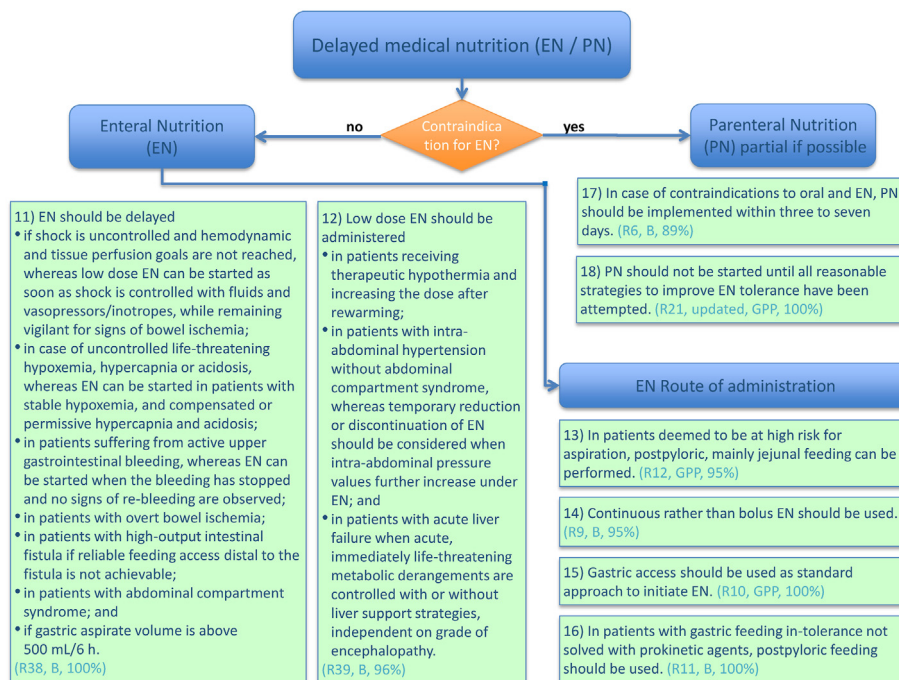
Delayed medical nutrition (EN / PN)

Enteral Nutrition (EN)

no

Contraindication for EN?

yes

Parenteral Nutrition (PN) partial if possible

11) EN should be delayed
• if shock is uncontrolled and hemodynamic and tissue perfusion goals are not reached, whereas low dose EN can be started as soon as shock is controlled with fluids and vasopressors/inotropes, while remaining vigilant for signs of bowel ischemia;
• in case of uncontrolled life-threatening hypoxemia, hypercapnia or acidosis, whereas EN can be started in patients with stable hypoxemia, and compensated or permissive hypercapnia and acidosis;
• in patients suffering from active upper gastrointestinal bleeding, whereas EN can be started when the bleeding has stopped and no signs of re-bleeding are observed;
• in patients with overt bowel ischemia;
• in patients with high-output intestinal fistula if reliable feeding access distal to the fistula is not achievable;
• in patients with abdominal compartment syndrome; and
• if gastric aspirate volume is above 500 mL/6 h.
(R38, B, 100%)

12) Low dose EN should be administered
• in patients receiving therapeutic hypothermia and increasing the dose after rewarming;
• in patients with intra-abdominal hypertension without abdominal compartment syndrome, whereas temporary reduction or discontinuation of EN should be considered when intra-abdominal pressure values further increase under EN; and
• in patients with acute liver failure when acute, immediately life-threatening metabolic derangements are controlled with or without liver support strategies, independent on grade of encephalopathy.
(R39, B, 96%)

17) In case of contraindications to oral and EN, PN should be implemented within three to seven days. (R6, B, 89%)

18) PN should not be started until all reasonable strategies to improve EN tolerance have been attempted. (R21, updated, GPP, 100%)

EN Route of administration

13) In patients deemed to be at high risk for aspiration, postpyloric, mainly jejunal feeding can be performed. (R12, GPP, 95%)

14) Continuous rather than bolus EN should be used. (R9, B, 95%)

15) Gastric access should be used as standard approach to initiate EN. (R10, GPP, 100%)

16) In patients with gastric feeding in-tolerance not solved with prokinetic agents, postpyloric feeding should be used. (R11, B, 100%)